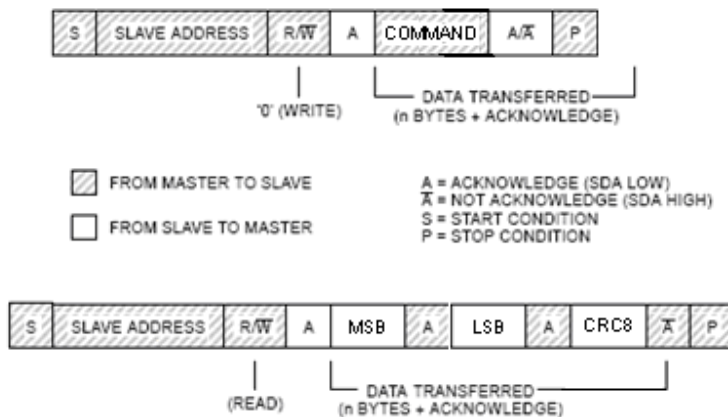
| S | SLAVE ADDRESS | R/$\overline{W}$ | A | COMMAND | A/$\overline{A}$ | P |
|---|---|---|---|---|---|---|

'0' (WRITE)

DATA TRANSFERRED (n BYTES + ACKNOWLEDGE)

FROM MASTER TO SLAVE

FROM SLAVE TO MASTER

A = ACKNOWLEDGE (SDA LOW)
$\overline{A}$ = NOT ACKNOWLEDGE (SDA HIGH)
S = START CONDITION
P = STOP CONDITION

| S | SLAVE ADDRESS | R/$\overline{W}$ | A | MSB | A | LSB | A | CRC8 | $\overline{A}$ | P |
|---|---|---|---|---|---|---|---|---|---|---|

(READ)

DATA TRANSFERRED (n BYTES + ACKNOWLEDGE)